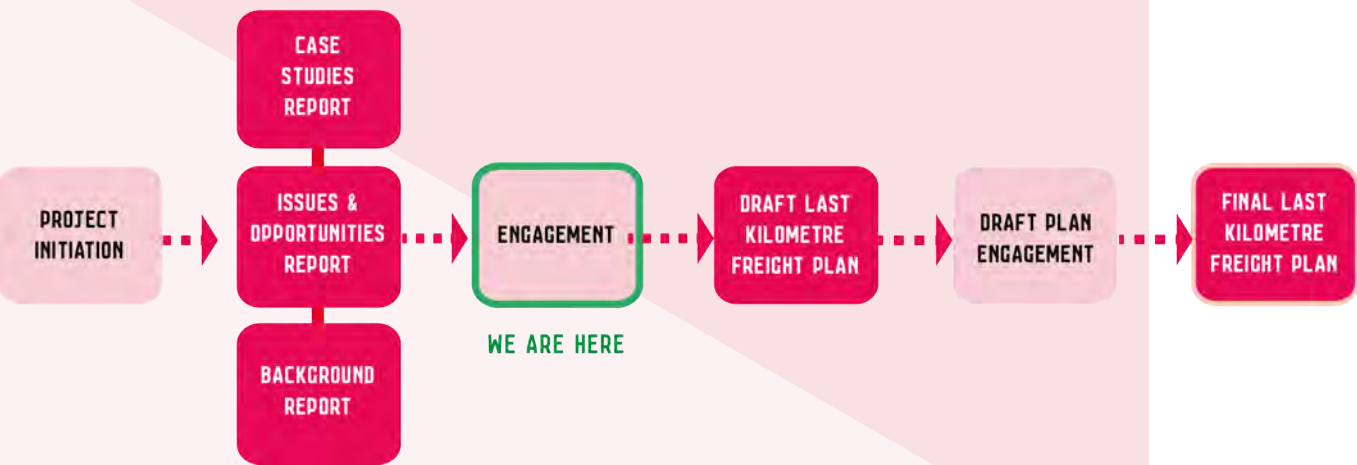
PROJECT INITIATION

CASE STUDIES REPORT

ISSUES & OPPORTUNITIES REPORT

BACKGROUND REPORT

ENGAGEMENT

WE ARE HERE

DRAFT LAST KILOMETRE FREIGHT PLAN

DRAFT PLAN ENGAGEMENT

FINAL LAST KILOMETRE FREIGHT PLAN